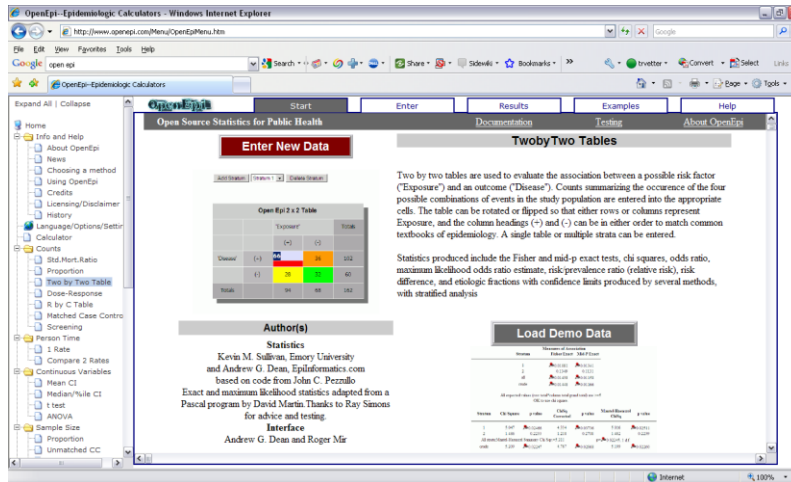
OpenEpi--Epidemiologic Calculators - Windows Internet Explorer

http://www.openepi.com/Menu/OpenEpiMenu.htm

Google

File Edit View Favorites Tools Help

Google open epi Search Share Sidewiki Bookmarks trvetter Convert Select Links

OpenEpi--Epidemiologic Calculators

Page Tools

Expand All | Collapse

Home
Info and Help
About OpenEpi
News
Choosing a method
Using OpenEpi
Credits
Licensing/Disclaimer
History
Language/Options/Settin
Calculator
Counts
Std.Mort.Ratio
Proportion
Two by Two Table
Dose-Response
R by C Table
Matched Case Contro
Screening
Person Time
1 Rate
Compare 2 Rates
Continuous Variables
Mean CI
Median/%ile CI
t test
ANOVA
Sample Size
Proportion
Unmatched CC

OpenEpi

Start Enter Results Examples Help

Open Source Statistics for Public Health Documentation Testing About OpenEpi

Enter New Data

Add Stratum Stratum 1 Delete Stratum

Open Epi 2 x 2 Table

| | | "Exposure" | | Totals |
|---|---|---|---|---|
| | | (+) | (-) | |
| "Disease" | (+) | 66 | 36 | 102 |
| | (-) | 28 | 32 | 60 |
| Totals | | 94 | 68 | 162 |

TwobyTwo Tables

Two by two tables are used to evaluate the association between a possible risk factor ("Exposure") and an outcome ("Disease"). Counts summarizing the occurence of the four possible combinations of events in the study population are entered into the appropriate cells. The table can be rotated or flipped so that either rows or columns represent Exposure, and the column headings (+) and (-) can be in either order to match common textbooks of epidemiology. A single table or multiple strata can be entered.

Statistics produced include the Fisher and mid-p exact tests, chi squares, odds ratio, maximum likelihood odds ratio estimate, risk/prevalence ratio (relative risk), risk difference, and etiologic fractions with confidence limits produced by several methods, with stratified analysis

Author(s)

Statistics
Kevin M. Sullivan, Emory University
and Andrew G. Dean, EpiInformatics.com
based on code from John C. Pezzullo
Exact and maximum likelihood statistics adapted from a Pascal program by David Martin.Thanks to Ray Simons for advice and testing.
Interface
Andrew G. Dean and Roger Mir

Load Demo Data

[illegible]

Internet 100%